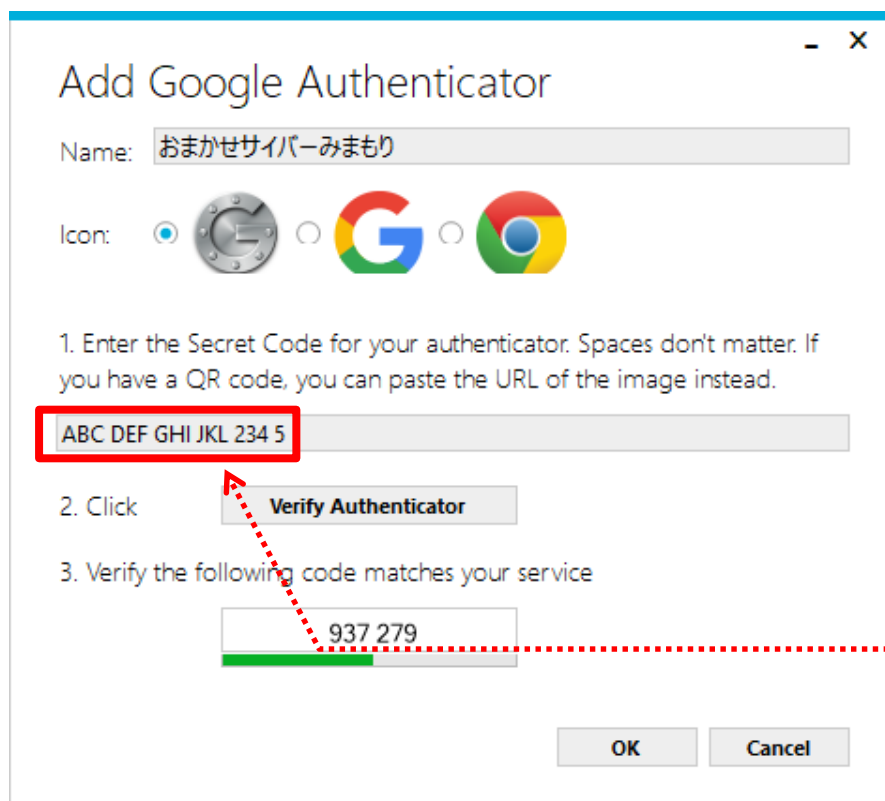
Add Google Authenticator

Name: おまかせサイバーみまもり

Icon:

1. Enter the Secret Code for your authenticator. Spaces don't matter. If you have a QR code, you can paste the URL of the image instead.

ABC DEF GHI JKL 234 5

2. Click Verify Authenticator

3. Verify the following code matches your service

937 279

OK Cancel